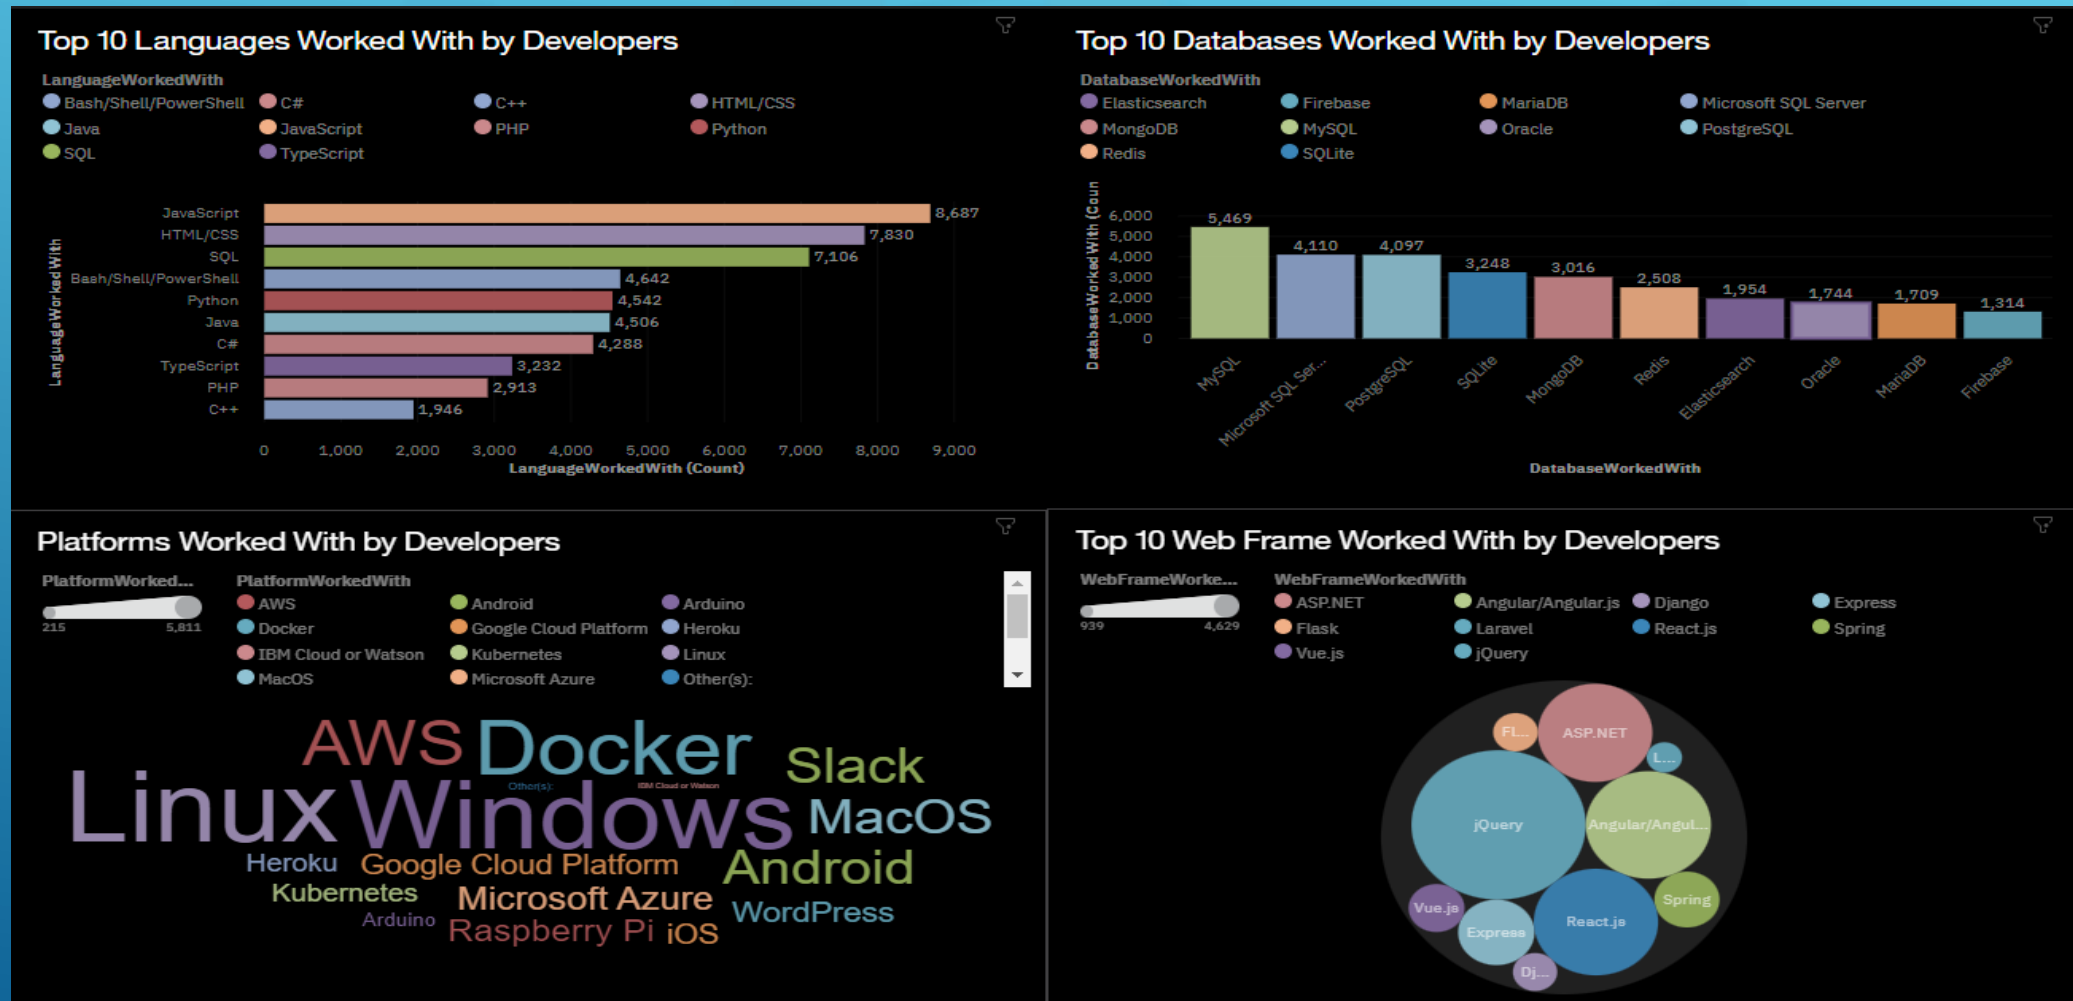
Top 10 Languages Worked With by Developers

LanguageWorkedWith
Bash/Shell/PowerShell
C#
C++
HTML/CSS
Java
JavaScript
PHP
Python
SQL
TypeScript

| LanguageWorkedWith | Count |
|---|---|
| JavaScript | 8,687 |
| HTML/CSS | 7,830 |
| SQL | 7,106 |
| Bash/Shell/PowerShell | 4,642 |
| Python | 4,542 |
| Java | 4,506 |
| C# | 4,288 |
| TypeScript | 3,232 |
| PHP | 2,913 |
| C++ | 1,946 |

0 1,000 2,000 3,000 4,000 5,000 6,000 7,000 8,000 9,000
LanguageWorkedWith (Count)

Top 10 Databases Worked With by Developers

DatabaseWorkedWith
Elasticsearch
Firebase
MariaDB
Microsoft SQL Server
MongoDB
MySQL
Oracle
PostgreSQL
Redis
SQLite

DatabaseWorkedWith (Coun
6,000 5,000 4,000 3,000 2,000 1,000 0

| DatabaseWorkedWith | Count |
|---|---|
| MySQL | 5,469 |
| Microsoft SQL Ser... | 4,110 |
| PostgreSQL | 4,097 |
| SQLite | 3,248 |
| MongoDB | 3,016 |
| Redis | 2,508 |
| Elasticsearch | 1,954 |
| Oracle | 1,744 |
| MariaDB | 1,709 |
| Firebase | 1,314 |

DatabaseWorkedWith

Platforms Worked With by Developers

PlatformWorked...
215 5,811

PlatformWorkedWith
AWS
Android
Arduino
Docker
Google Cloud Platform
Heroku
IBM Cloud or Watson
Kubernetes
Linux
MacOS
Microsoft Azure
Other(s):

AWS Docker Slack Linux Other(s): IBM Cloud or Watson Windows MacOS Heroku Google Cloud Platform Android Kubernetes Microsoft Azure WordPress Arduino Raspberry Pi iOS

Top 10 Web Frame Worked With by Developers

WebFrameWorke...
939 4,629

WebFrameWorkedWith
ASP.NET
Angular/Angular.js
Django
Express
Flask
Laravel
React.js
Spring
Vue.js
jQuery

Fl... ASP.NET L... jQuery Angular/Angul... Vue.js Express React.js Spring Dj...